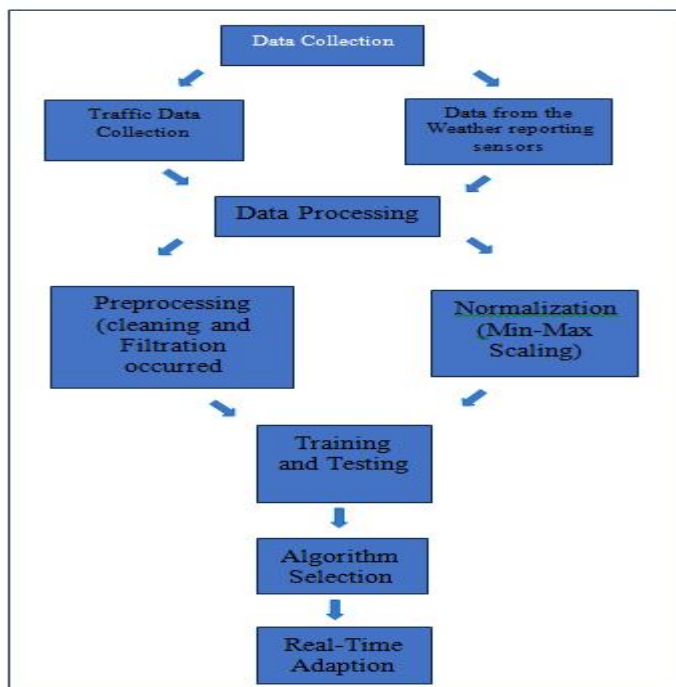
Data Collection

Traffic Data Collection

Data from the Weather reporting sensors

Data Processing

Preprocessing (cleaning and Filtration occurred

Normalization (Min-Max Scaling)

Training and Testing

Algorithm Selection

Real-Time Adaption